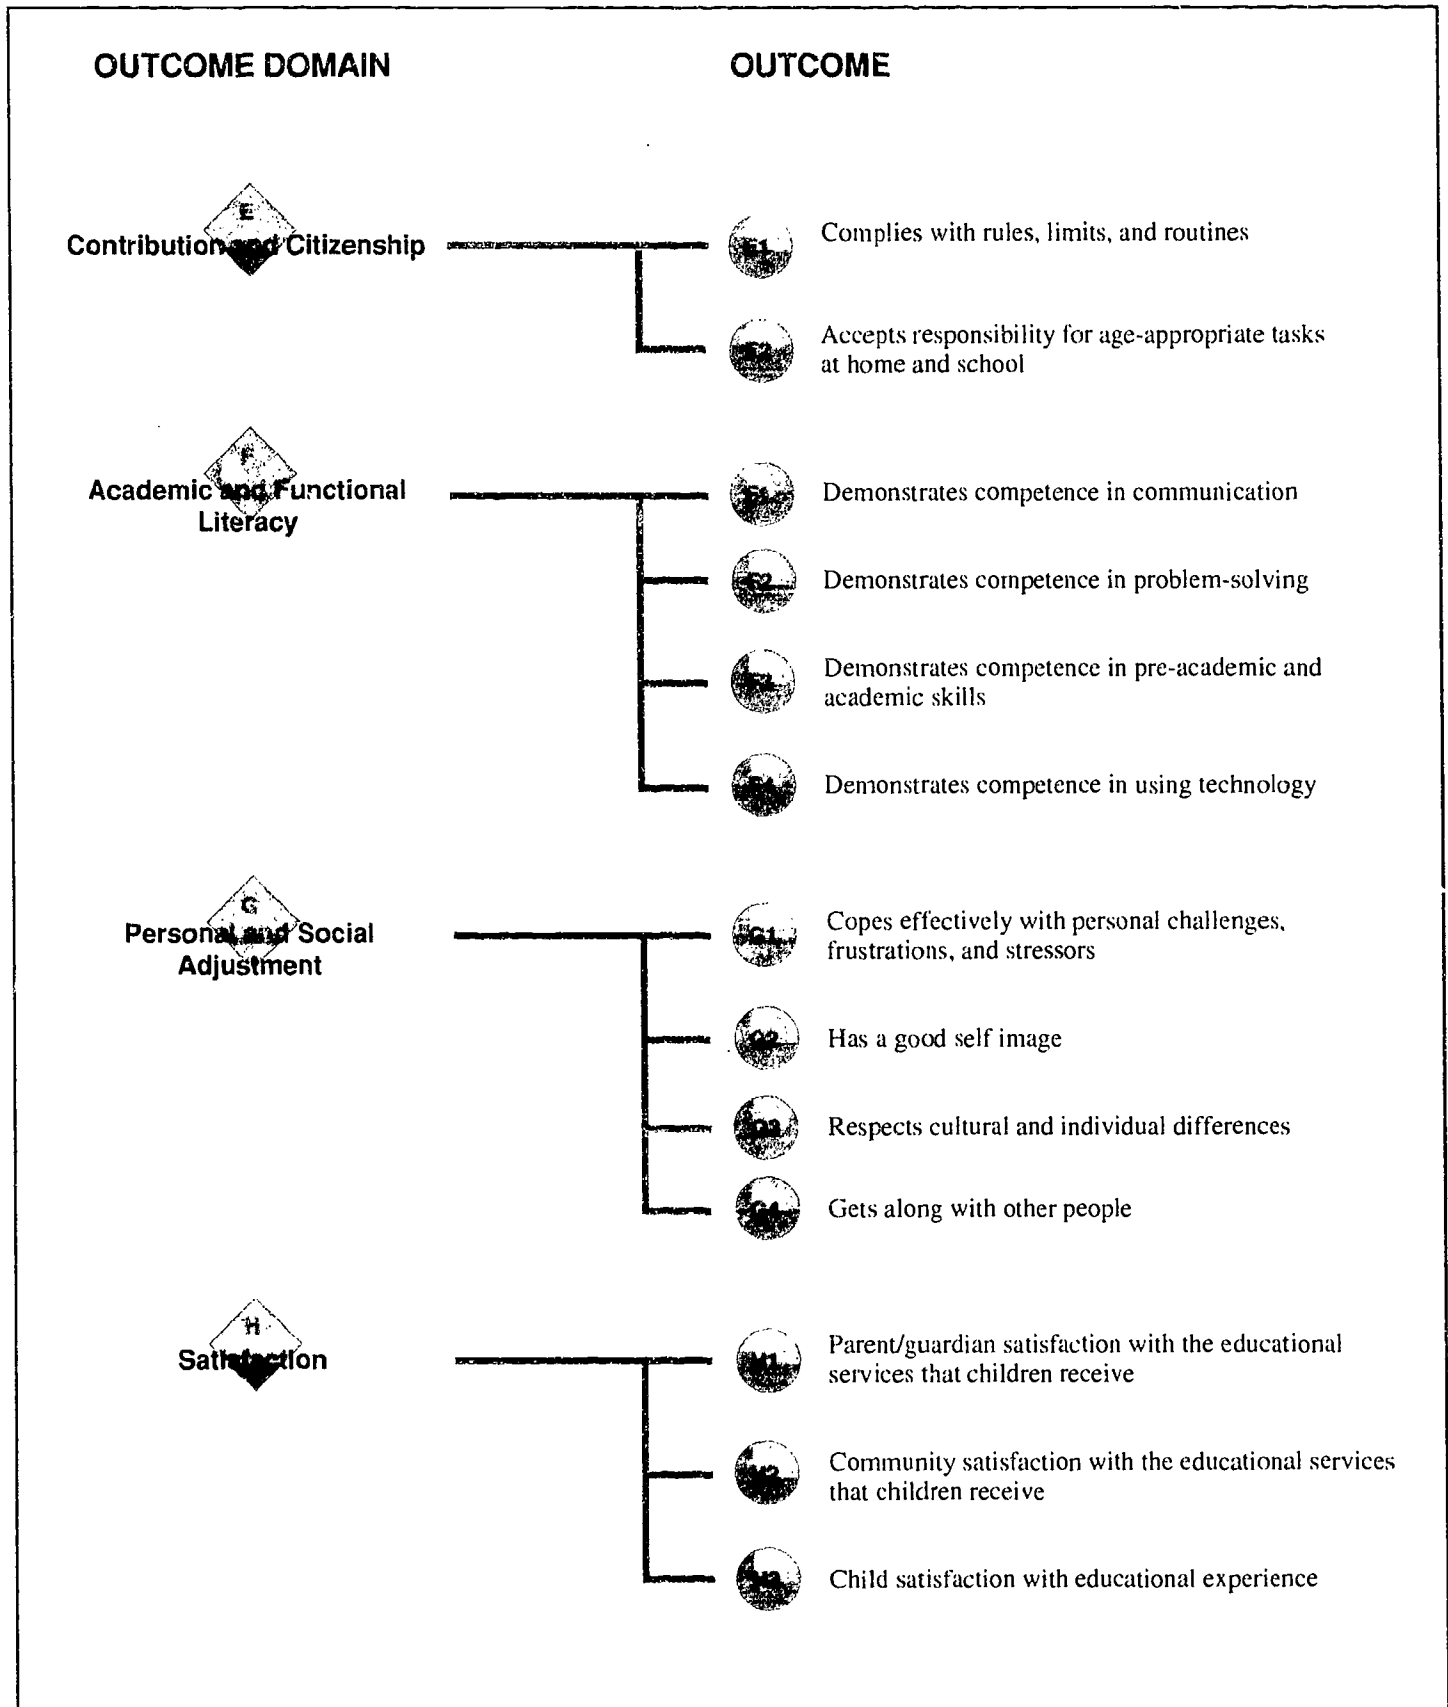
OUTCOME DOMAIN

OUTCOME

E
Contribution and Citizenship

E1
Complies with rules, limits, and routines

E2
Accepts responsibility for age-appropriate tasks at home and school

F
Academic and Functional Literacy

F1
Demonstrates competence in communication

F2
Demonstrates competence in problem-solving

F3
Demonstrates competence in pre-academic and academic skills

F4
Demonstrates competence in using technology

G
Personal and Social Adjustment

G1
Copes effectively with personal challenges, frustrations, and stressors

G2
Has a good self image

G3
Respects cultural and individual differences

G4
Gets along with other people

H
Satisfaction

H1
Parent/guardian satisfaction with the educational services that children receive

H2
Community satisfaction with the educational services that children receive

H3
Child satisfaction with educational experience